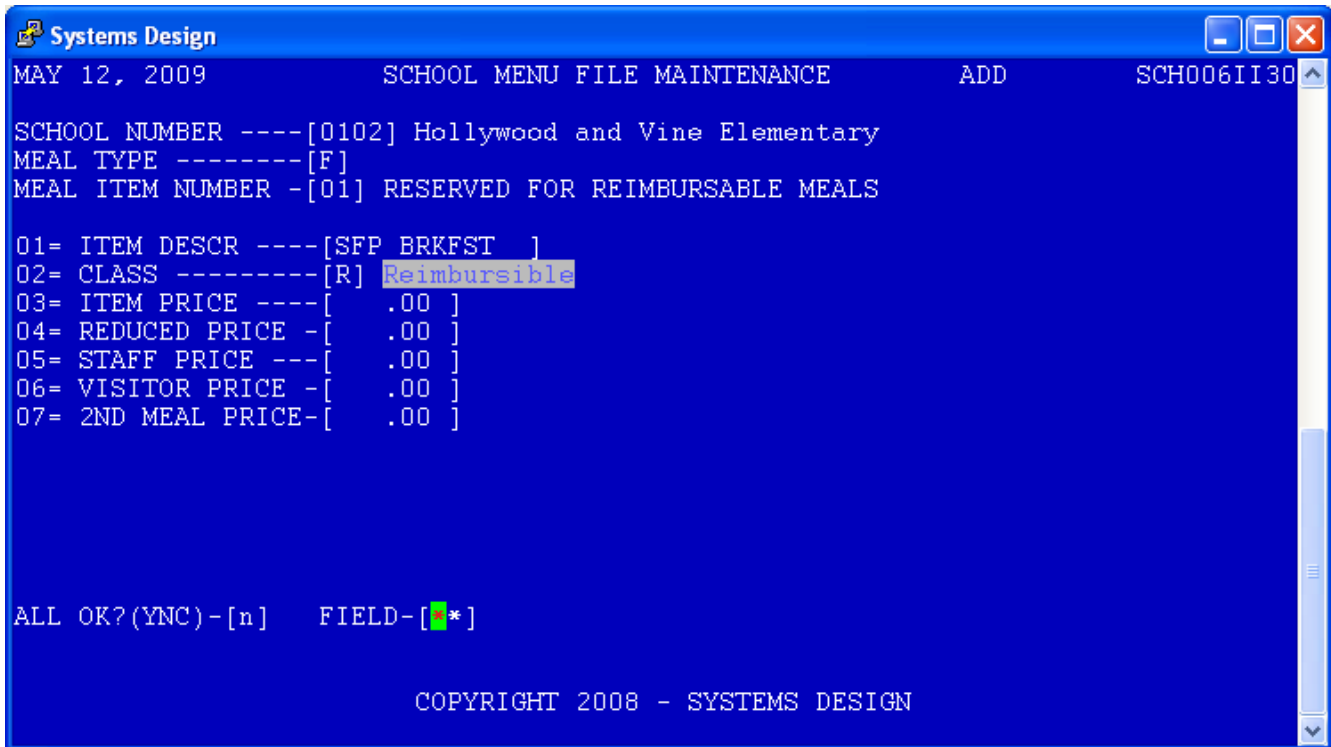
Systems Design

MAY 12, 2009 SCHOOL MENU FILE MAINTENANCE ADD SCH006II30

SCHOOL NUMBER ----[0102] Hollywood and Vine Elementary
MEAL TYPE --------[F]
MEAL ITEM NUMBER -[01] RESERVED FOR REIMBURSABLE MEALS

01= ITEM DESCR ----[SFP BRKFST ]
02= CLASS ---------[R] Reimbursible
03= ITEM PRICE ----[ .00 ]
04= REDUCED PRICE -[ .00 ]
05= STAFF PRICE ---[ .00 ]
06= VISITOR PRICE -[ .00 ]
07= 2ND MEAL PRICE-[ .00 ]

ALL OK?(YNC)-[n] FIELD-[**]

COPYRIGHT 2008 - SYSTEMS DESIGN